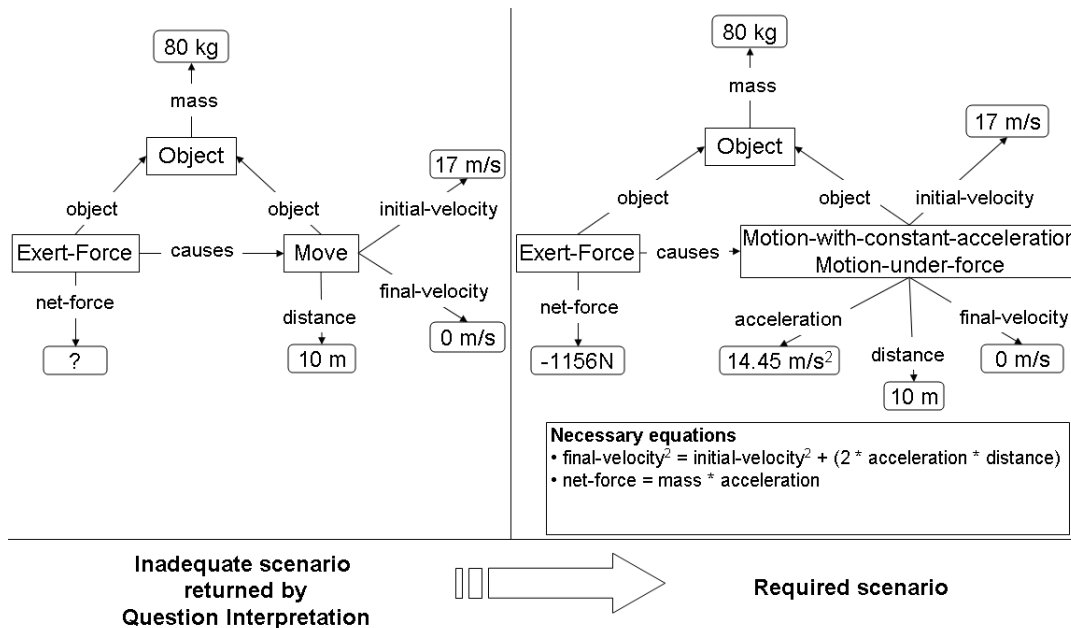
80 kg

mass

Object

17 m/s

object

object

initial-velocity

Exert-Force

causes

Move

final-velocity

net-force

distance

0 m/s

?

10 m

80 kg

mass

Object

17 m/s

object

object

initial-velocity

Exert-Force

causes

Motion-with-constant-acceleration
Motion-under-force

net-force

acceleration

final-velocity

distance

-1156N

14.45 m/s$^2$

0 m/s

10 m

**Necessary equations**
• final-velocity$^2$ = initial-velocity$^2$ + (2 * acceleration * distance)
• net-force = mass * acceleration

Inadequate scenario returned by Question Interpretation

Required scenario